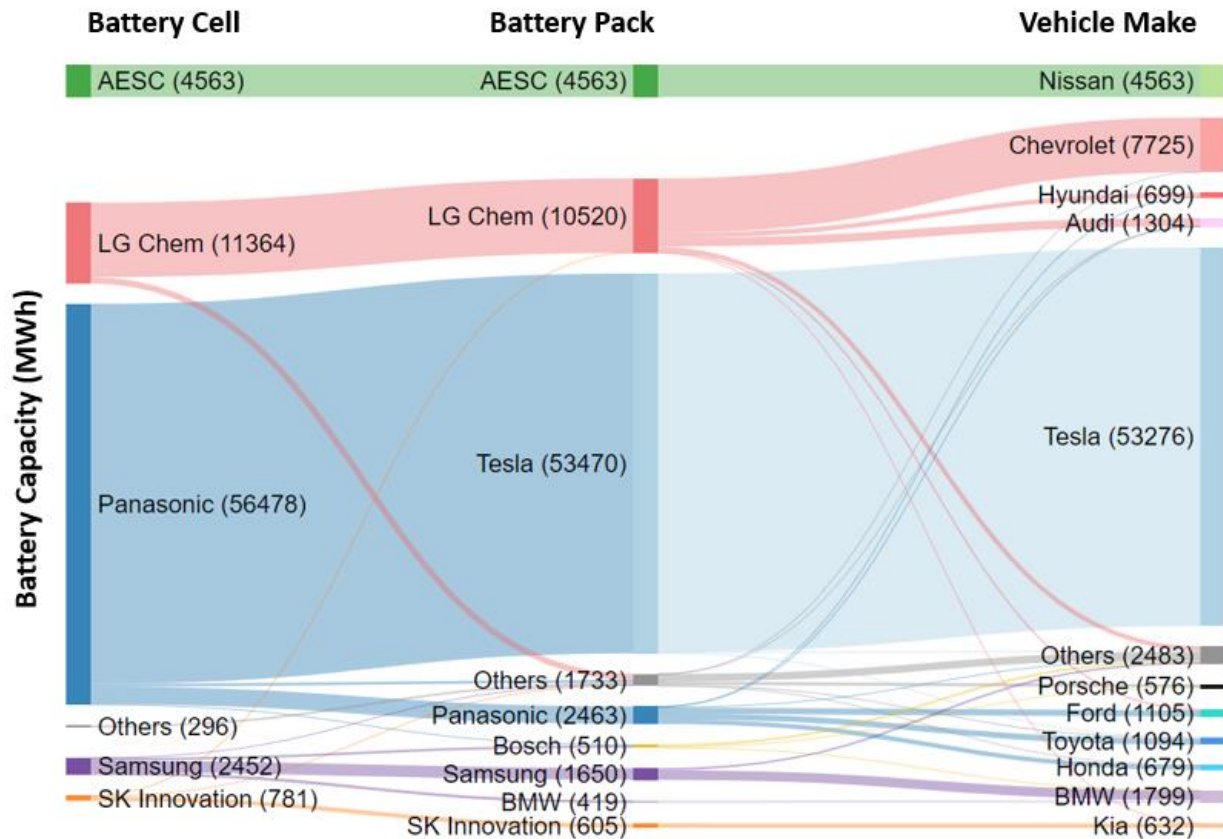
Battery Cell
Battery Pack
Vehicle Make

Battery Capacity (MWh)

AESC (4563)
LG Chem (11364)
Panasonic (56478)
Others (296)
Samsung (2452)
SK Innovation (781)

AESC (4563)
LG Chem (10520)
Tesla (53470)
Others (1733)
Panasonic (2463)
Bosch (510)
Samsung (1650)
BMW (419)
SK Innovation (605)

Nissan (4563)
Chevrolet (7725)
Hyundai (699)
Audi (1304)
Tesla (53276)
Others (2483)
Porsche (576)
Ford (1105)
Toyota (1094)
Honda (679)
BMW (1799)
Kia (632)